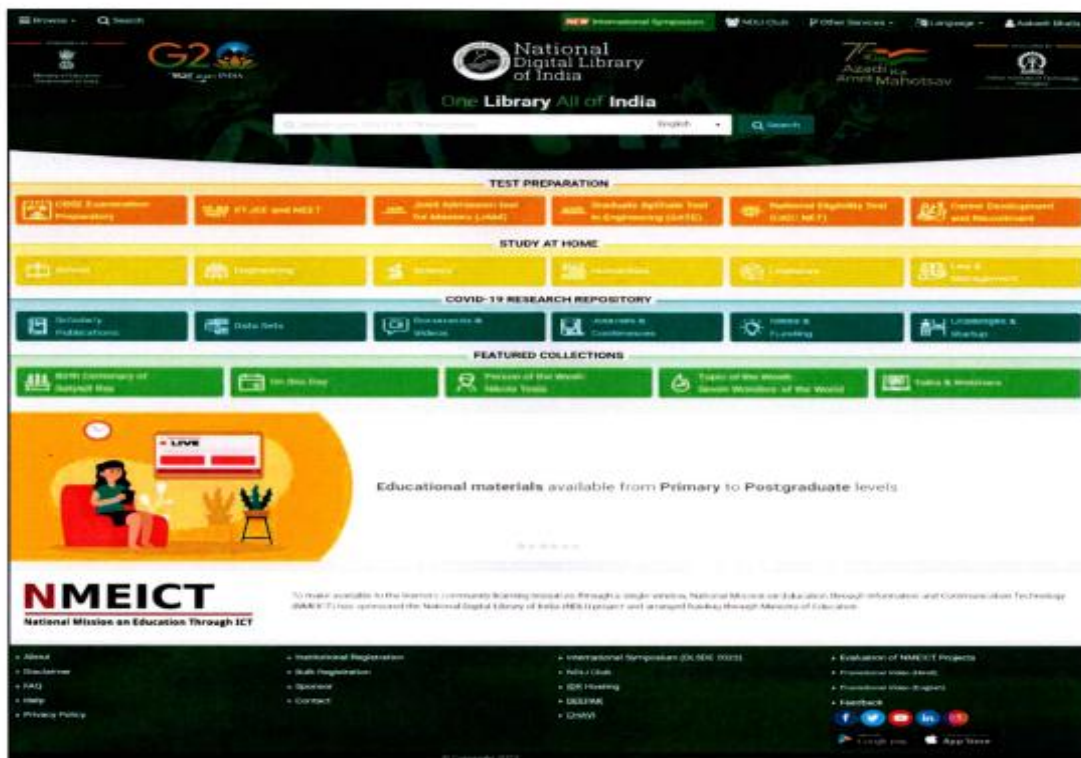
Browse Search

NEW International Symposium NDLI Club Other Services Language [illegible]

G20

National Digital Library of India

Azadi Ka Amrit Mahotsav

One Library All of India

English Search

TEST PREPARATION

CBSE Examination Preparation | IIT-JEE and NEET | Joint Admission Test for Masters (JAM) | Graduate Aptitude Test in Engineering (GATE) | National Eligibility Test (UGC NET) | Career Development and Recruitment

STUDY AT HOME

School | Engineering | Science | Humanities | Literature | Law & Management

COVID-19 RESEARCH REPOSITORY

Scholarly Publications | Data Sets | Documents & Videos | Awards & Conferences | Ideas & Funding | Leadership & Startup

FEATURED COLLECTIONS

Birth Centenary of Satyajit Ray | On this Day | Person of the Week: Nikola Tesla | Topic of the Week: Seven Wonders of the World | Talks & Webinars

LIVE

Educational materials available from Primary to Postgraduate levels

NMEICT
National Mission on Education Through ICT

To make available to the learners community learning resources through a single window, National Mission on Education through Information and Communication Technology (NMEICT) has sponsored the National Digital Library of India (NDLI) project and arranged funding through Ministry of Education.

About
Disclaimer
FAQ
Help
Privacy Policy

Institutional Registration
Bulk Registration
Sponsor
Contact

International Symposium (DLSDE 2023)
NDLI Club
IDR Hosting
DESTINE
DHAVI

Evaluation of NMEICT Projects
Promotional Video (Hindi)
Promotional Video (English)
Feedback

Google Play App Store

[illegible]